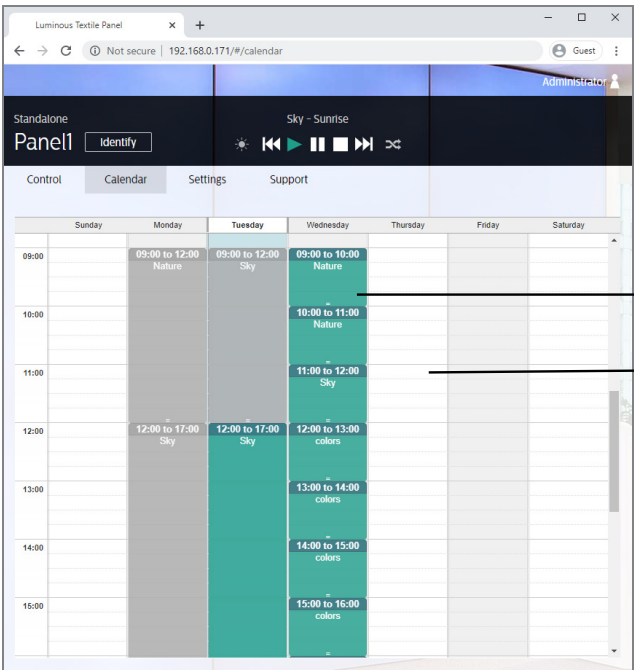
Luminous Textile Panel ×

Not secure | 192.168.0.171/#/calendar

Guest

Administrator

Standalone

Panel1

Identify

Sky - Sunrise

Control

Calendar

Settings

Support

|  | Sunday | Monday | Tuesday | Wednesday | Thursday | Friday | Saturday |
|---|---|---|---|---|---|---|---|
| 09:00 |  | 09:00 to 12:00 Nature | 09:00 to 12:00 Sky | 09:00 to 10:00 Nature |  |  |  |
| 10:00 |  |  |  | 10:00 to 11:00 Nature |  |  |  |
| 11:00 |  |  |  | 11:00 to 12:00 Sky |  |  |  |
| 12:00 |  | 12:00 to 17:00 Sky | 12:00 to 17:00 Sky | 12:00 to 13:00 colors |  |  |  |
| 13:00 |  |  |  | 13:00 to 14:00 colors |  |  |  |
| 14:00 |  |  |  | 14:00 to 15:00 colors |  |  |  |
| 15:00 |  |  |  | 15:00 to 16:00 colors |  |  |  |